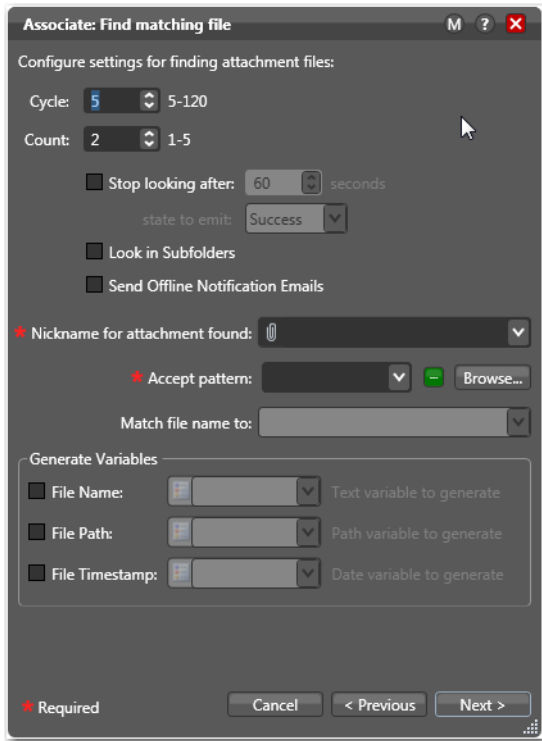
Associate: Find matching file

M ? X

Configure settings for finding attachment files:

Cycle: 5 5-120

Count: 2 1-5

Stop looking after: 60 seconds

state to emit: Success

Look in Subfolders

Send Offline Notification Emails

* Nickname for attachment found:

* Accept pattern:

Browse...

Match file name to:

Generate Variables

File Name: Text variable to generate

File Path: Path variable to generate

File Timestamp: Date variable to generate

* Required

Cancel

< Previous

Next >